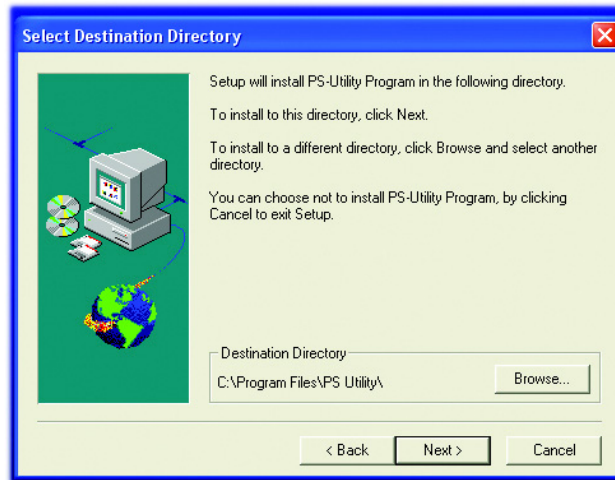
Select Destination Directory

Setup will install PS-Utility Program in the following directory.

To install to this directory, click Next.

To install to a different directory, click Browse and select another directory.

You can choose not to install PS-Utility Program, by clicking Cancel to exit Setup.

Destination Directory

C:\Program Files\PS Utility\

Browse...

< Back

Next >

Cancel